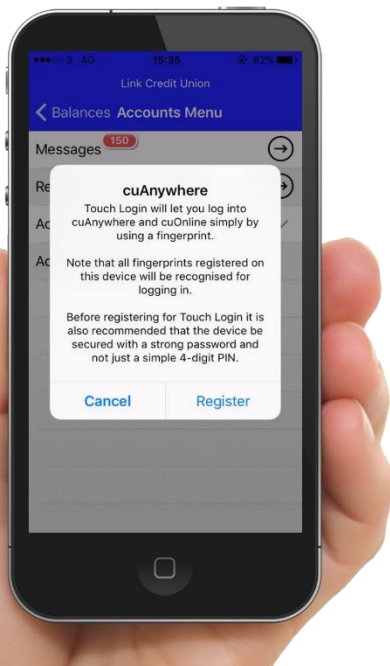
●●●○○ 3 4G 15:35 82%

Link Credit Union

Balances Accounts Menu

Messages 150

Re

Ac

Ac

cuAnywhere

Touch Login will let you log into cuAnywhere and cuOnline simply by using a fingerprint.

Note that all fingerprints registered on this device will be recognised for logging in.

Before registering for Touch Login it is also recommended that the device be secured with a strong password and not just a simple 4-digit PIN.

Cancel

Register